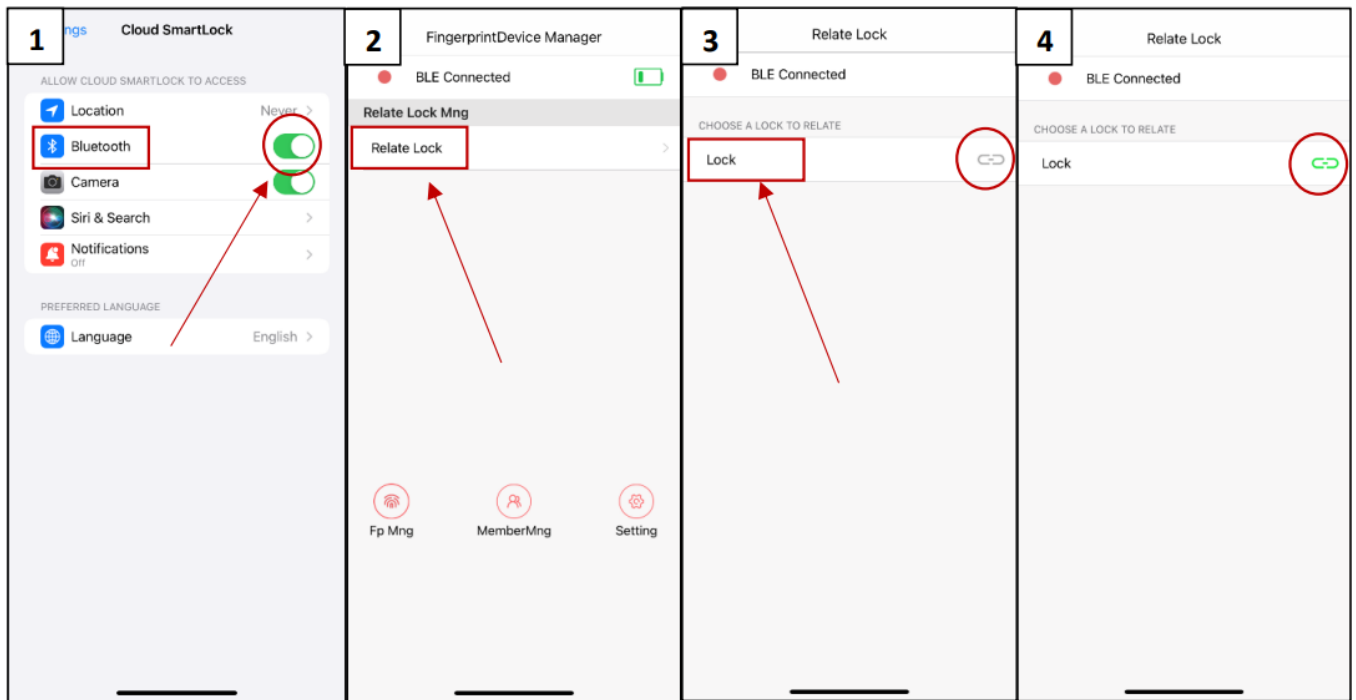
1

ngs Cloud SmartLock

ALLOW CLOUD SMARTLOCK TO ACCESS

Location Never

Bluetooth

Camera

Siri & Search

Notifications
Off

PREFERRED LANGUAGE

Language English

2

FingerprintDevice Manager

BLE Connected

Relate Lock Mng

Relate Lock

Fp Mng

MemberMng

Setting

3

Relate Lock

BLE Connected

CHOOSE A LOCK TO RELATE

Lock

4

Relate Lock

BLE Connected

CHOOSE A LOCK TO RELATE

Lock